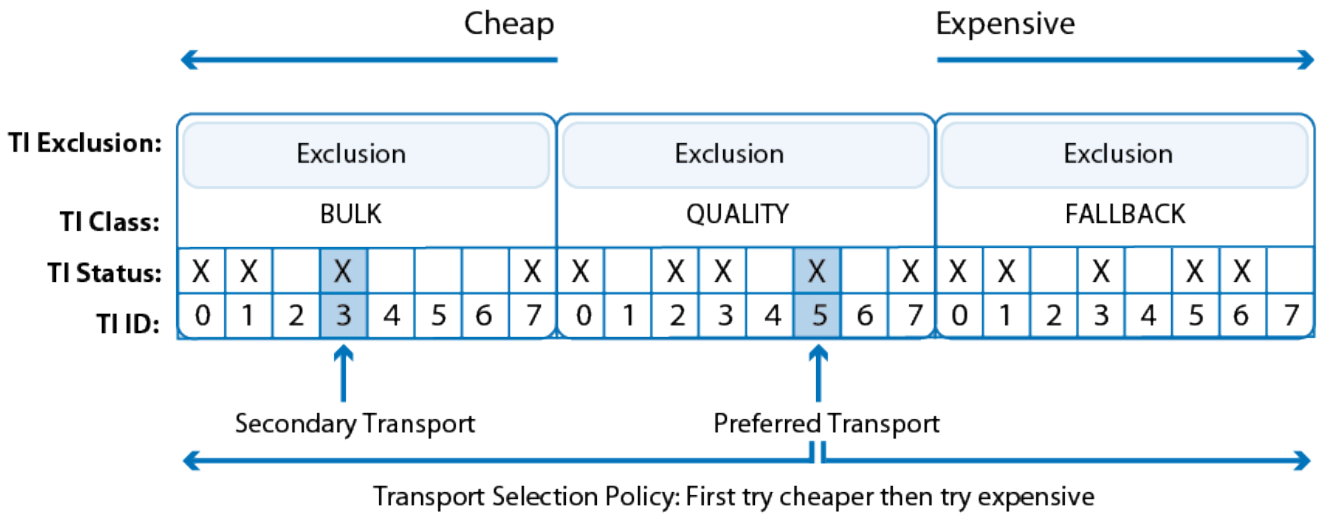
Cheap

Expensive

| | | | | | | | | | | | | | | | | | | | | | | | | |
|---|---|---|---|---|---|---|---|---|---|---|---|---|---|---|---|---|---|---|---|---|---|---|---|---|
| TI Exclusion: | Exclusion | | | | | | | | Exclusion | | | | | | | | Exclusion | | | | | | | |
| TI Class: | BULK | | | | | | | | QUALITY | | | | | | | | FALLBACK | | | | | | | |
| TI Status: | X | X | | X | | | | X | X | | X | X | | X | | X | X | X | | X | | X | X | |
| TI ID: | 0 | 1 | 2 | 3 | 4 | 5 | 6 | 7 | 0 | 1 | 2 | 3 | 4 | 5 | 6 | 7 | 0 | 1 | 2 | 3 | 4 | 5 | 6 | 7 |

Secondary Transport

Preferred Transport

Transport Selection Policy: First try cheaper then try expensive